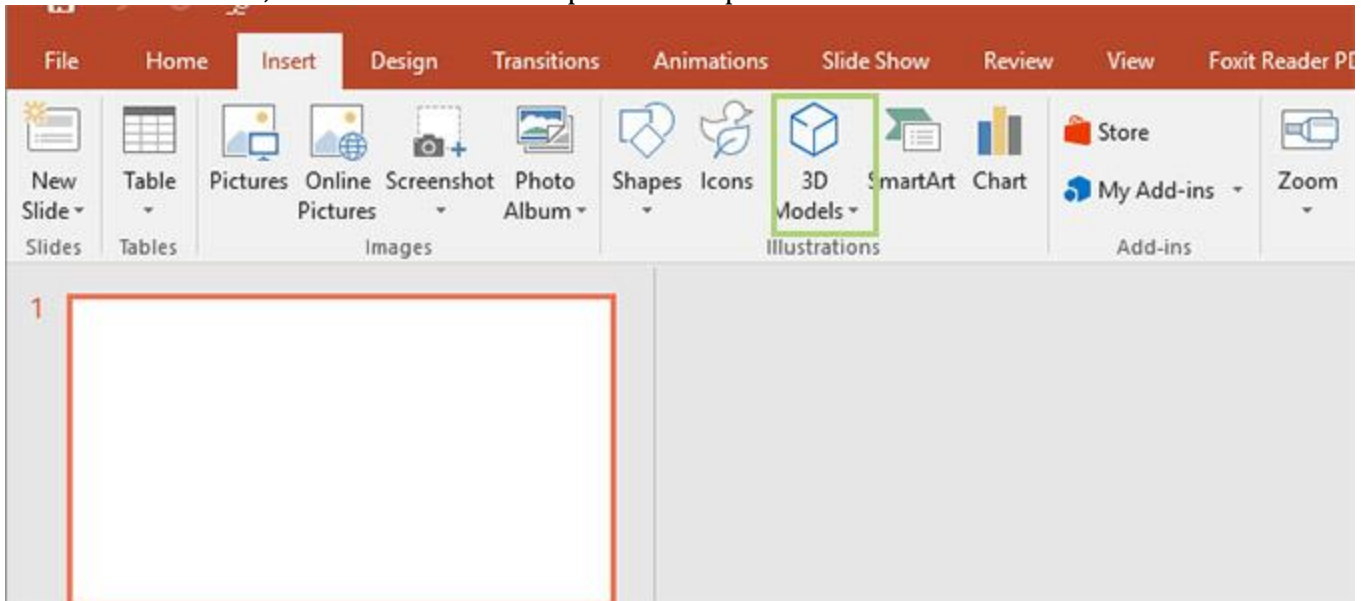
File Home Insert Design Transitions Animations Slide Show Review View Foxit Reader PD

New Slide

Slides

Table

Tables

Pictures Online Pictures Screenshot Photo Album

Images

Shapes Icons 3D Models SmartArt Chart

Illustrations

Store

My Add-ins

Add-ins

Zoom

1